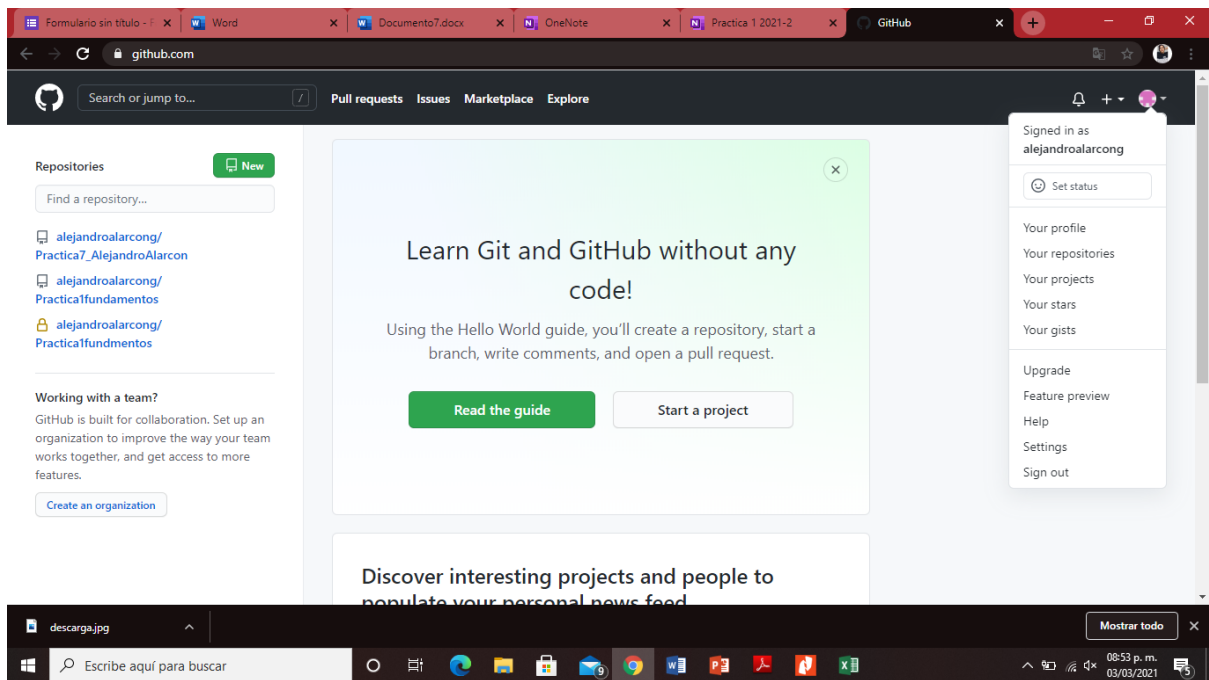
Formulario sin título - F | Word | Documento7.docx | OneNote | Practica 1 2021-2 | GitHub

github.com

Search or jump to... /

Pull requests Issues Marketplace Explore

Signed in as
alejandroalarcong

Set status

Your profile
Your repositories
Your projects
Your stars
Your gists

Upgrade
Feature preview
Help
Settings
Sign out

Repositories

New

Find a repository...

alejandroalarcong/Practica7_AlejandroAlarcon

alejandroalarcong/Practica1fundamentos

alejandroalarcong/Practica1fundmentos

Working with a team?

GitHub is built for collaboration. Set up an organization to improve the way your team works together, and get access to more features.

Create an organization

Learn Git and GitHub without any code!

Using the Hello World guide, you'll create a repository, start a branch, write comments, and open a pull request.

Read the guide

Start a project

Discover interesting projects and people to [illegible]

descarga.jpg

Mostrar todo

Escribe aquí para buscar

08:53 p. m.
03/03/2021